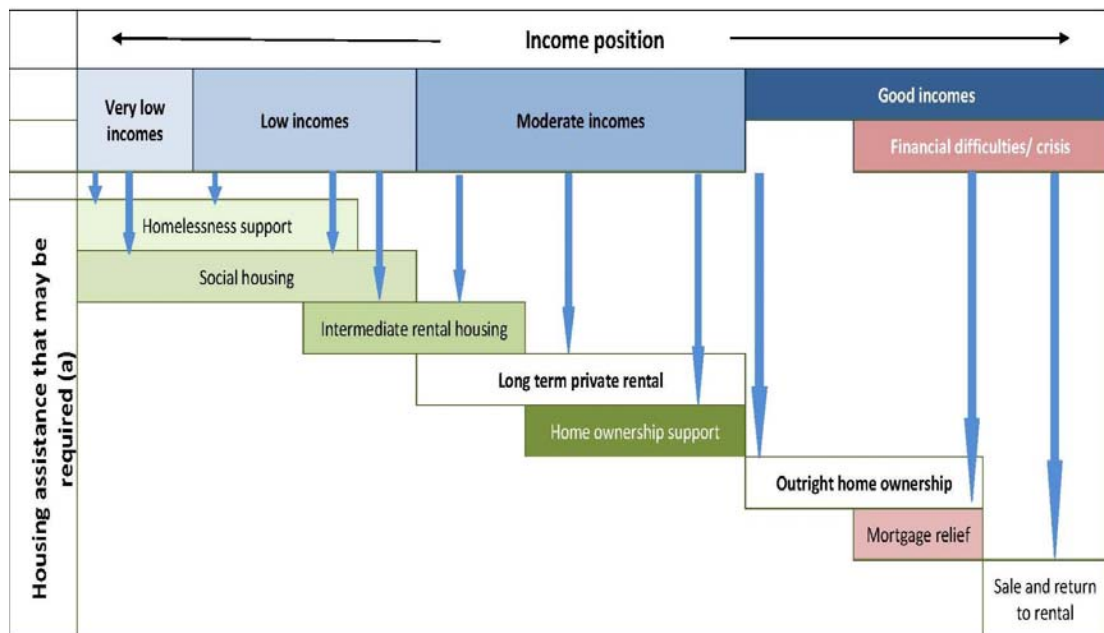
Income position

Very low incomes

Low incomes

Moderate incomes

Good incomes

Financial difficulties/ crisis

Housing assistance that may be required (a)

Homelessness support

Social housing

Intermediate rental housing

Long term private rental

Home ownership support

Outright home ownership

Mortgage relief

Sale and return to rental